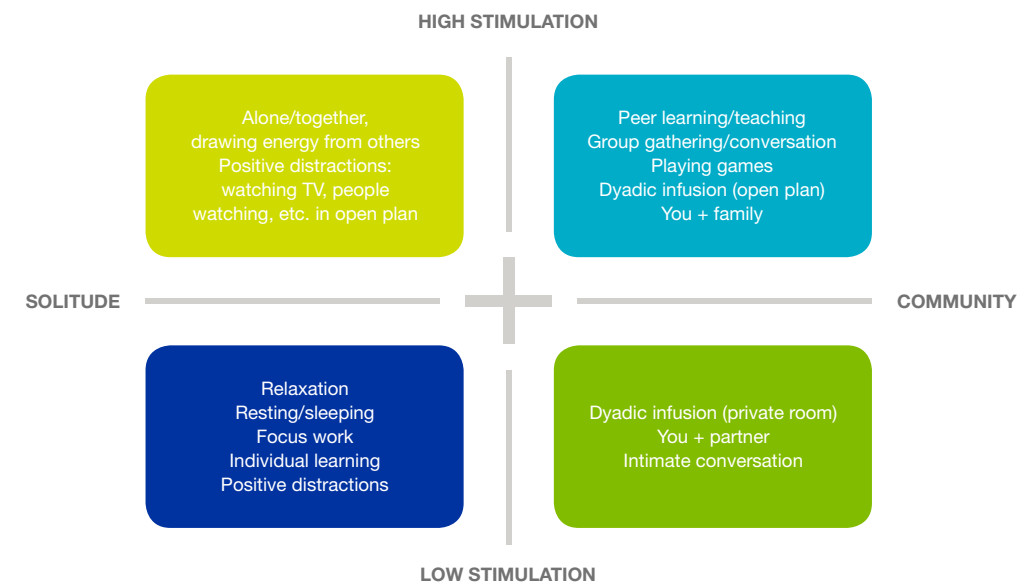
HIGH STIMULATION

Alone/together, drawing energy from others
Positive distractions: watching TV, people watching, etc. in open plan

Peer learning/teaching
Group gathering/conversation
Playing games
Dyadic infusion (open plan)
You + family

SOLITUDE

COMMUNITY

Relaxation
Resting/sleeping
Focus work
Individual learning
Positive distractions

Dyadic infusion (private room)
You + partner
Intimate conversation

LOW STIMULATION